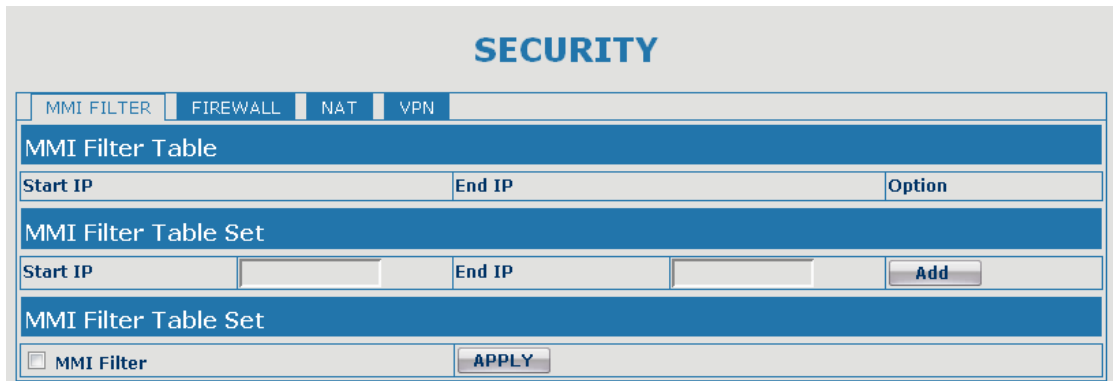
SECURITY

MMI FILTER | FIREWALL | NAT | VPN

MMI Filter Table

| Start IP | End IP | Option |
|---|---|---|

MMI Filter Table Set

| Start IP | | End IP | | Add |
|---|---|---|---|---|

MMI Filter Table Set

| MMI Filter | APPLY |
|---|---|